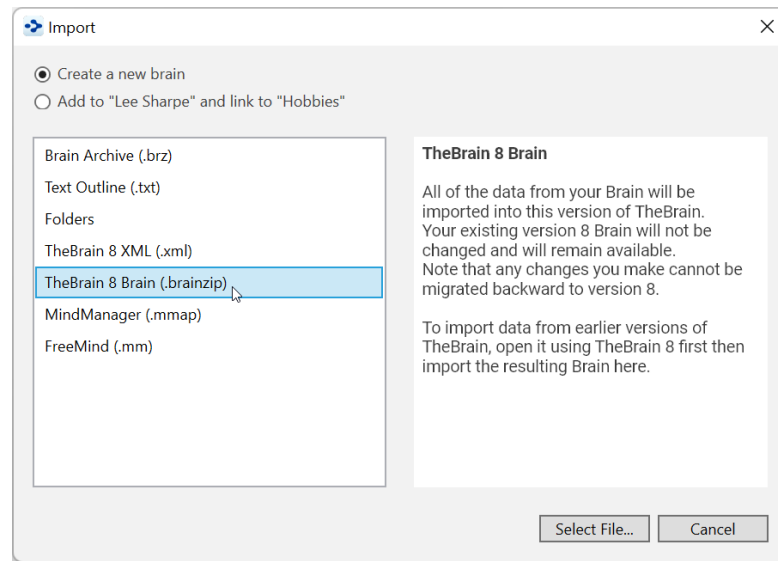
Import

Create a new brain
Add to "Lee Sharpe" and link to "Hobbies"

Brain Archive (.brz)
Text Outline (.txt)
Folders
TheBrain 8 XML (.xml)
TheBrain 8 Brain (.brainzip)
MindManager (.mmap)
FreeMind (.mm)

TheBrain 8 Brain

All of the data from your Brain will be imported into this version of TheBrain. Your existing version 8 Brain will not be changed and will remain available. Note that any changes you make cannot be migrated backward to version 8.

To import data from earlier versions of TheBrain, open it using TheBrain 8 first then import the resulting Brain here.

Select File...
Cancel